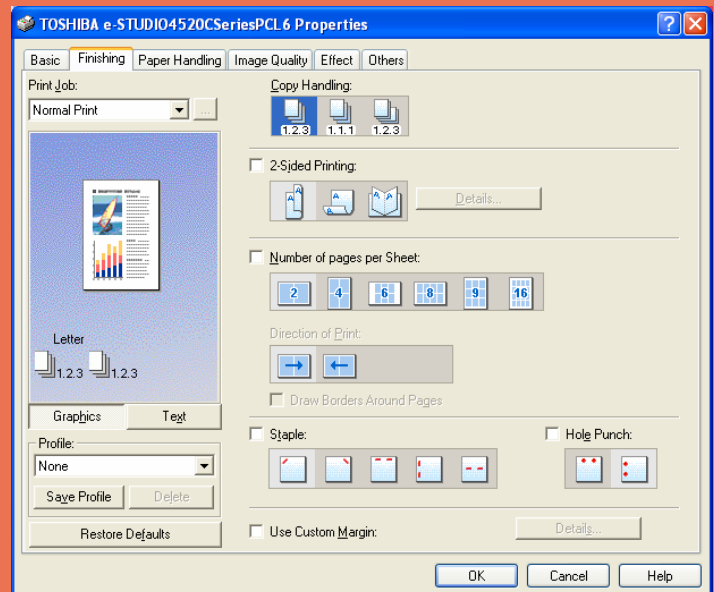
TOSHIBA e-STUDIO4520CSeriesPCL6 Properties

Basic | Finishing | Paper Handling | Image Quality | Effect | Others

Print Job:
Normal Print

Letter
1.2.3 1.2.3

Graphics | Text

Profile:
None
Save Profile | Delete

Restore Defaults

Copy Handling:
1.2.3 1.1.1 1.2.3

2-Sided Printing:
Details...

Number of pages per Sheet:
2 4 6 8 9 16

Direction of Print:

Draw Borders Around Pages

Staple:

Hole Punch:

Use Custom Margin:
Details...

OK | Cancel | Help